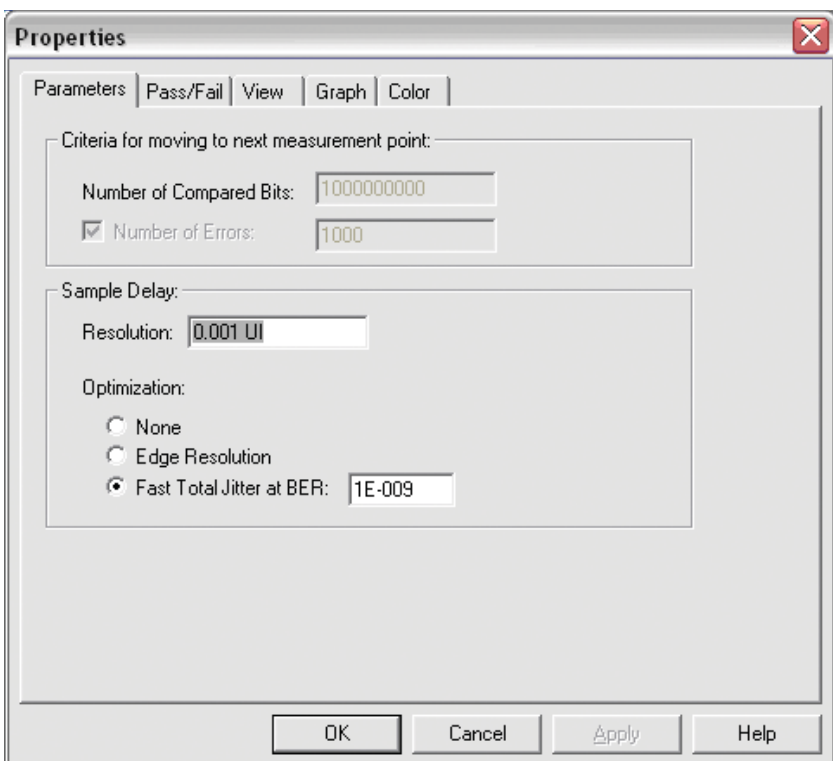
Properties

Parameters | Pass/Fail | View | Graph | Color

Criteria for moving to next measurement point:

Number of Compared Bits: 1000000000

Number of Errors: 1000

Sample Delay:

Resolution: 0.001 UI

Optimization:

None

Edge Resolution

Fast Total Jitter at BER: 1E-009

OK Cancel Apply Help